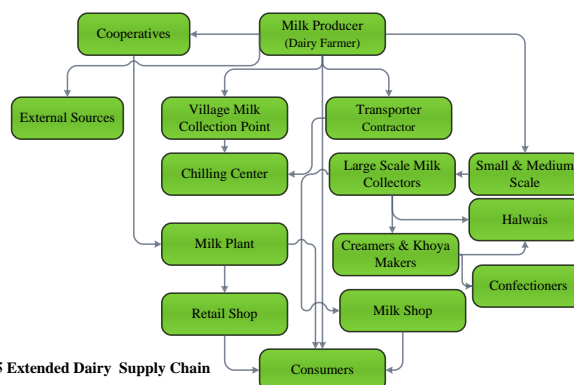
Milk Producer
(Dairy Farmer)

Cooperatives

External Sources

Village Milk Collection Point

Transporter Contractor

Chilling Center

Large Scale Milk Collectors

Small & Medium Scale

Halwais

Milk Plant

Creamers & Khoya Makers

Confectioners

Retail Shop

Milk Shop

Consumers

5 Extended Dairy Supply Chain